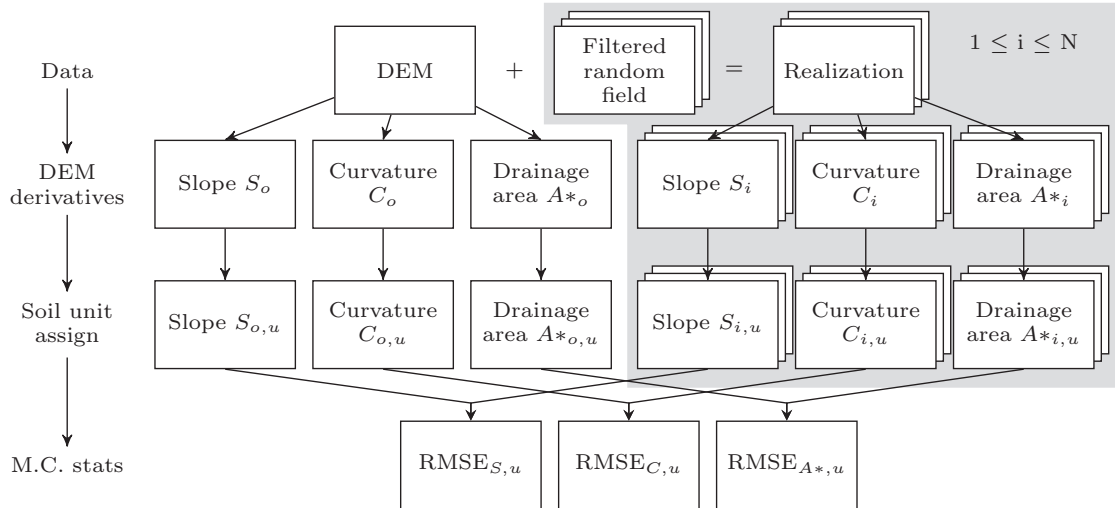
Data

DEM derivatives

Soil unit assign

M.C. stats

DEM + Filtered random field = Realization

$1 \leq \mathrm{i} \leq \mathrm{N}$

Slope $S_o$

Curvature $C_o$

Drainage area $A*_o$

Slope $S_i$

Curvature $C_i$

Drainage area $A*_i$

Slope $S_{o,u}$

Curvature $C_{o,u}$

Drainage area $A*_{o,u}$

Slope $S_{i,u}$

Curvature $C_{i,u}$

Drainage area $A*_{i,u}$

$\mathrm{RMSE}_{S,u}$

$\mathrm{RMSE}_{C,u}$

$\mathrm{RMSE}_{A*,u}$